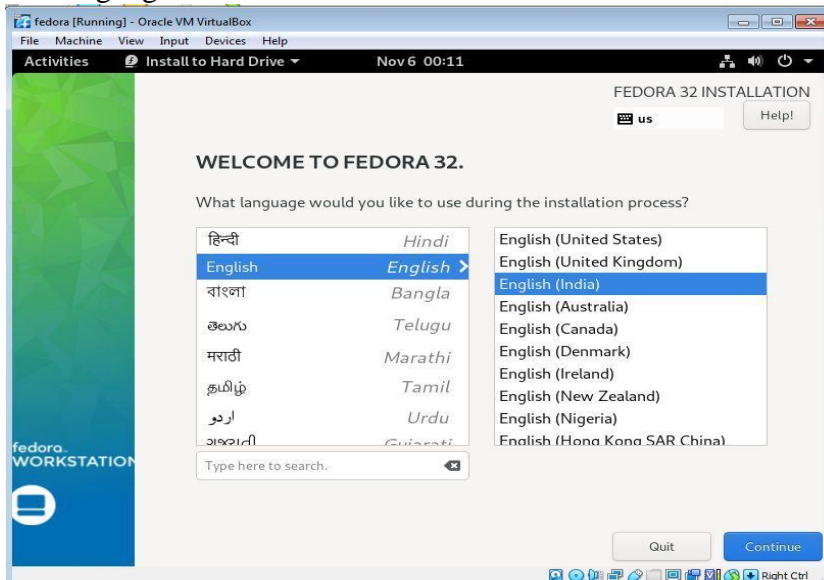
fedora [Running] - Oracle VM VirtualBox
File Machine View Input Devices Help
Activities Install to Hard Drive ▾ Nov 6 00:11

FEDORA 32 INSTALLATION
us
Help!

WELCOME TO FEDORA 32.

What language would you like to use during the installation process?

| | |
|---|---|
| हिन्दी | Hindi |
| English | English › |
| বাংলা | Bangla |
| తెలుగు | Telugu |
| मराठी | Marathi |
| தமிழ் | Tamil |
| اردو | Urdu |
| ગુજરાતી | Gujarati |

English (United States)
English (United Kingdom)
English (India)
English (Australia)
English (Canada)
English (Denmark)
English (Ireland)
English (New Zealand)
English (Nigeria)
English (Hong Kong SAR China)

fedora.
WORKSTATION

Type here to search.

Quit
Continue

Right Ctrl